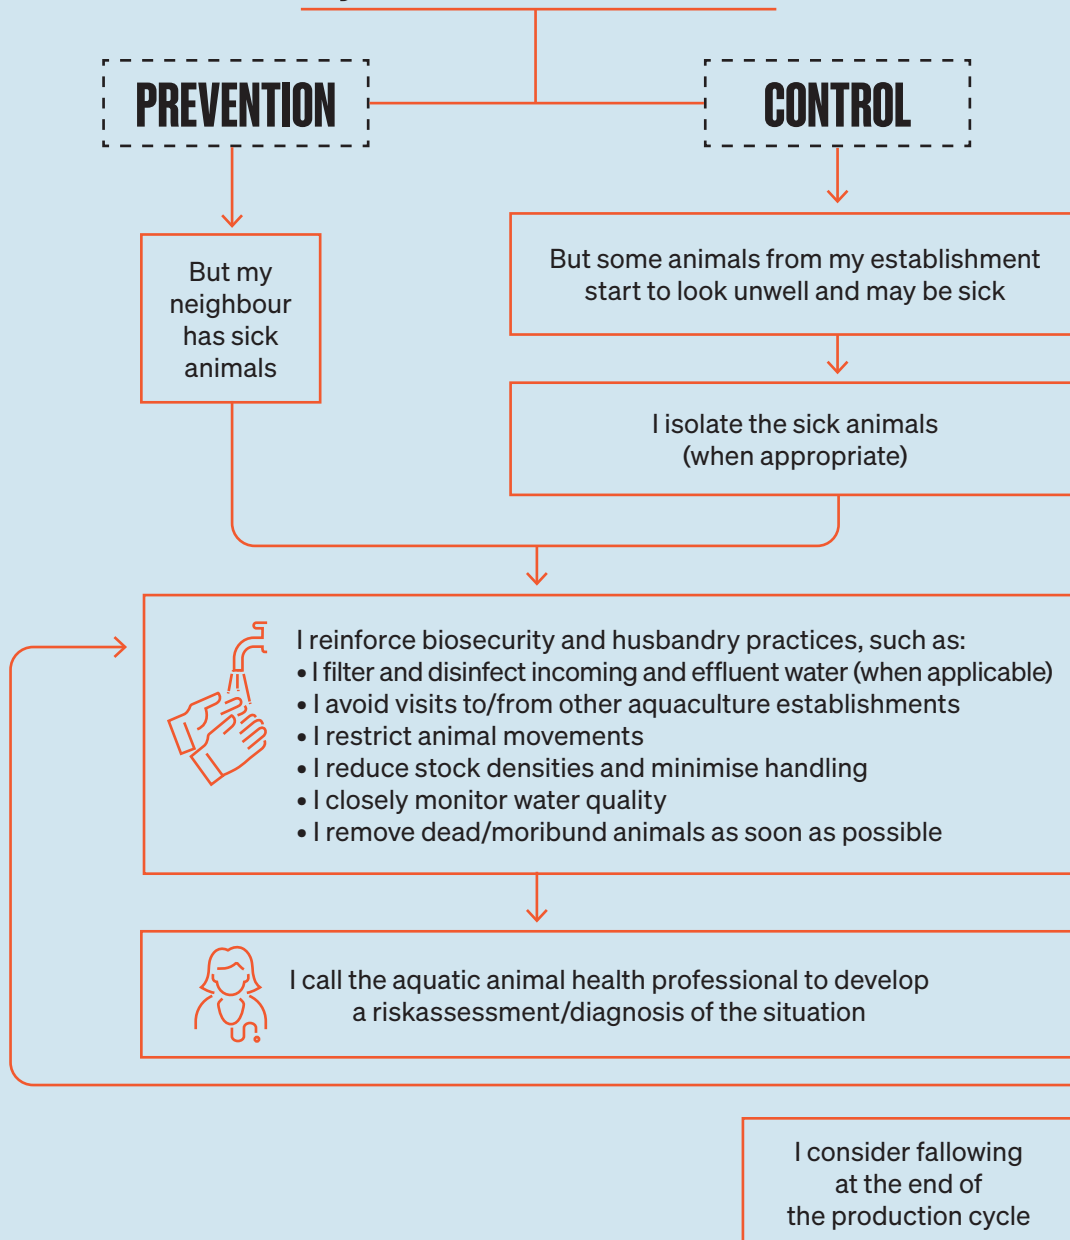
PREVENTION

CONTROL

But my neighbour has sick animals

But some animals from my establishment start to look unwell and may be sick

I isolate the sick animals (when appropriate)

I reinforce biosecurity and husbandry practices, such as:
• I filter and disinfect incoming and effluent water (when applicable)
• I avoid visits to/from other aquaculture establishments
• I restrict animal movements
• I reduce stock densities and minimise handling
• I closely monitor water quality
• I remove dead/moribund animals as soon as possible

I call the aquatic animal health professional to develop a riskassessment/diagnosis of the situation

I consider fallowing at the end of the production cycle